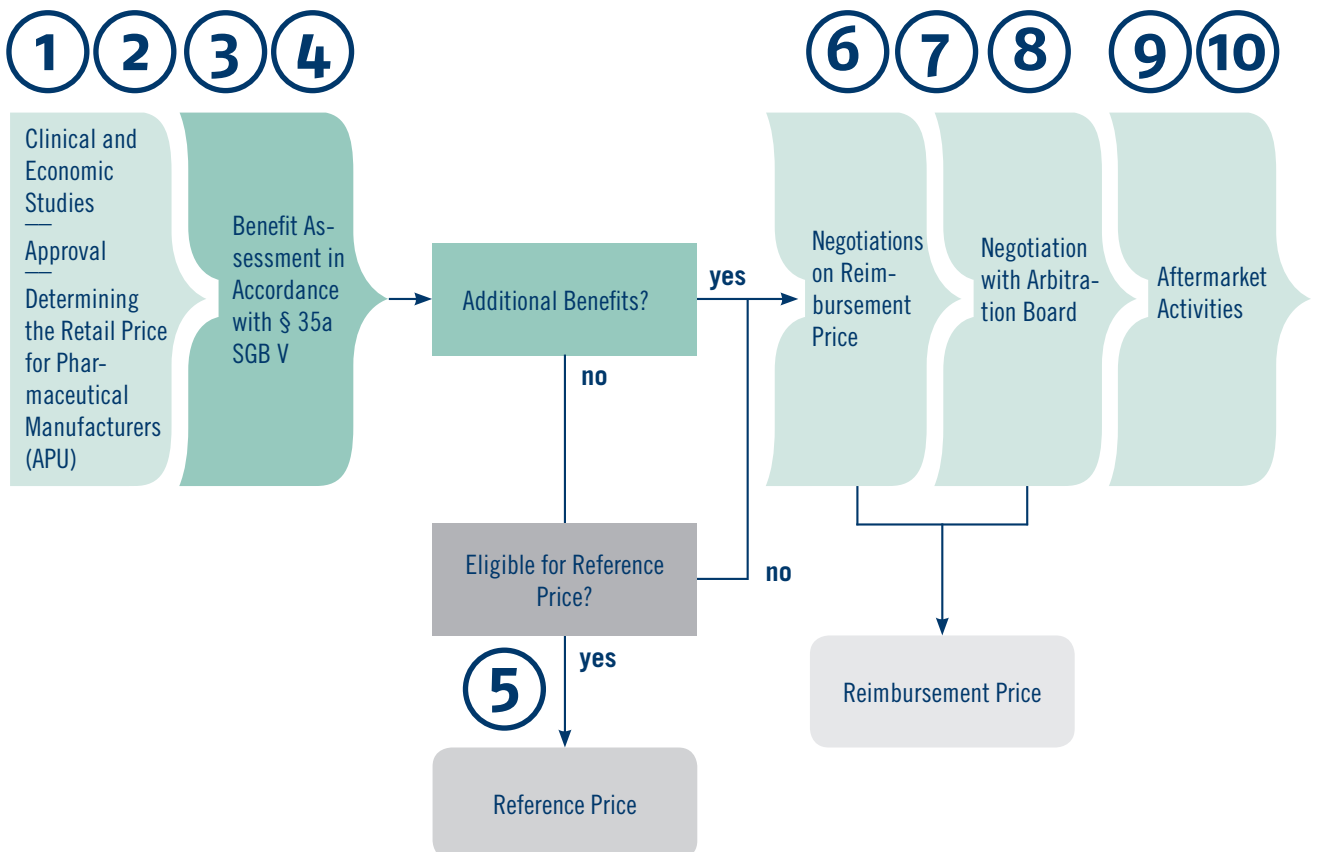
1 2 3 4

6 7 8

9 10

Clinical and Economic Studies

Approval

Determining the Retail Price for Pharmaceutical Manufacturers (APU)

Benefit Assessment in Accordance with § 35a SGB V

Additional Benefits?

yes

no

Negotiations on Reimbursement Price

Negotiation with Arbitration Board

Aftermarket Activities

Eligible for Reference Price?

no

yes

5

Reference Price

Reimbursement Price